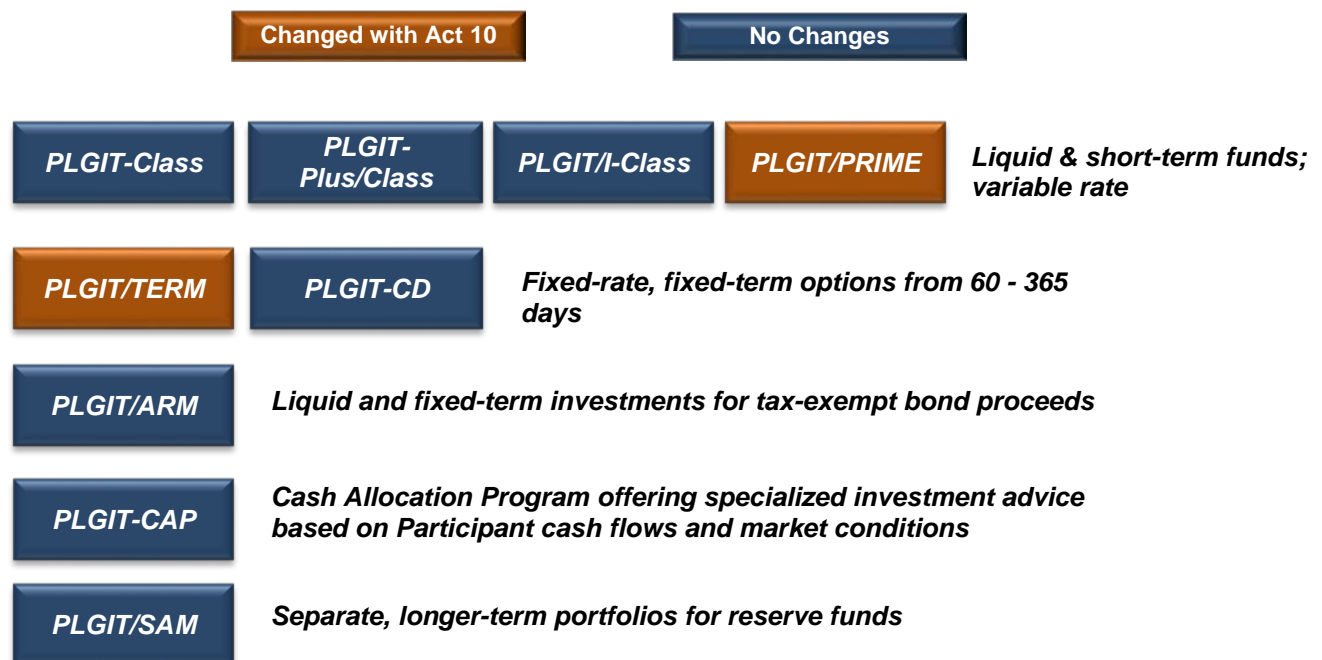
Changed with Act 10

No Changes

PLGIT-Class

PLGIT-Plus/Class

PLGIT/I-Class

PLGIT/PRIME

Liquid & short-term funds; variable rate

PLGIT/TERM

PLGIT-CD

Fixed-rate, fixed-term options from 60 - 365 days

PLGIT/ARM

Liquid and fixed-term investments for tax-exempt bond proceeds

PLGIT-CAP

Cash Allocation Program offering specialized investment advice based on Participant cash flows and market conditions

PLGIT/SAM

Separate, longer-term portfolios for reserve funds